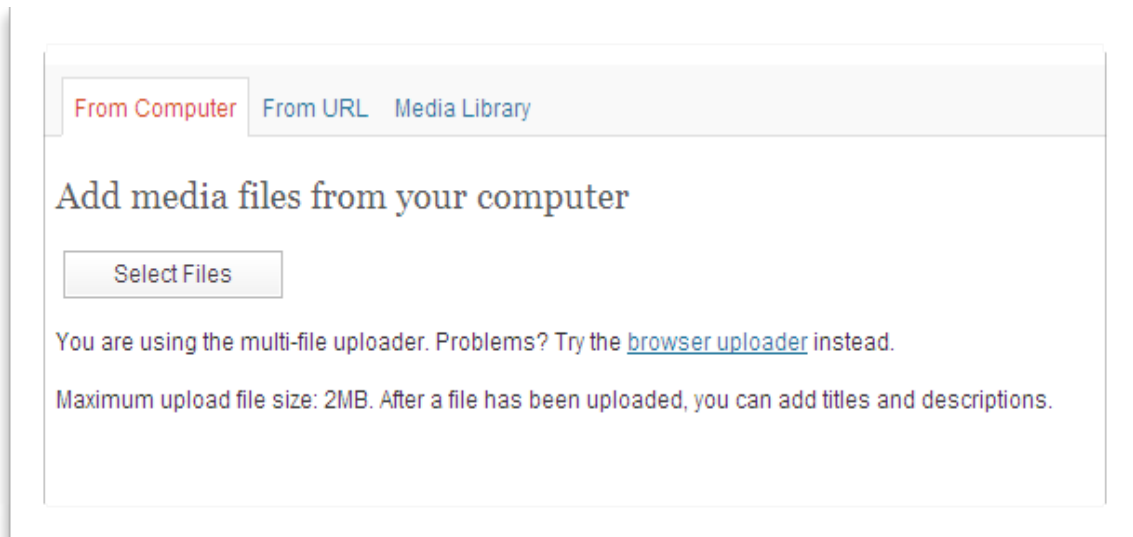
From Computer From URL Media Library

Add media files from your computer

Select Files

You are using the multi-file uploader. Problems? Try the browser uploader instead.

Maximum upload file size: 2MB. After a file has been uploaded, you can add titles and descriptions.